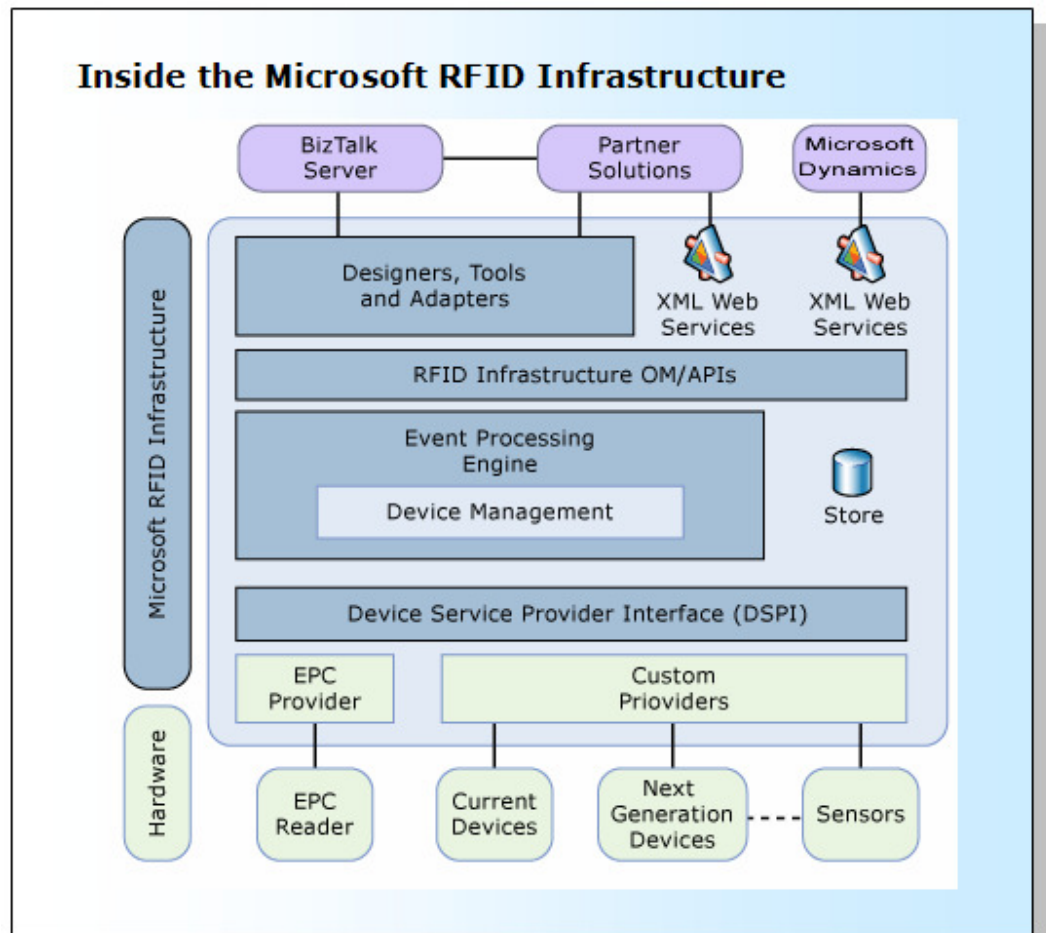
Inside the Microsoft RFID Infrastructure

BizTalk Server

Partner Solutions

Microsoft Dynamics

Microsoft RFID Infrastructure

Designers, Tools and Adapters

XML Web Services

XML Web Services

RFID Infrastructure OM/APIs

Event Processing Engine

Device Management

Store

Device Service Provider Interface (DSPI)

EPC Provider

Custom Prioviders

Hardware

EPC Reader

Current Devices

Next Generation Devices

Sensors